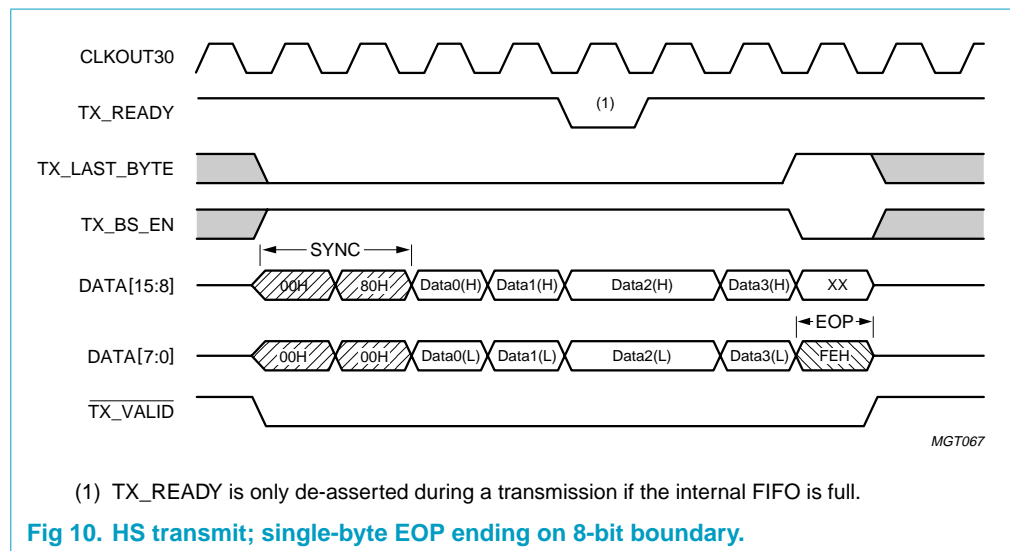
CLKOUT30

TX_READY

(1)

TX_LAST_BYTE

TX_BS_EN

SYNC

DATA[15:8]

00H 80H Data0(H) Data1(H) Data2(H) Data3(H) XX

EOP

DATA[7:0]

00H 00H Data0(L) Data1(L) Data2(L) Data3(L) FEH

$\overline{\text{TX\_VALID}}$

MGT067

(1) TX_READY is only de-asserted during a transmission if the internal FIFO is full.

Fig 10. HS transmit; single-byte EOP ending on 8-bit boundary.